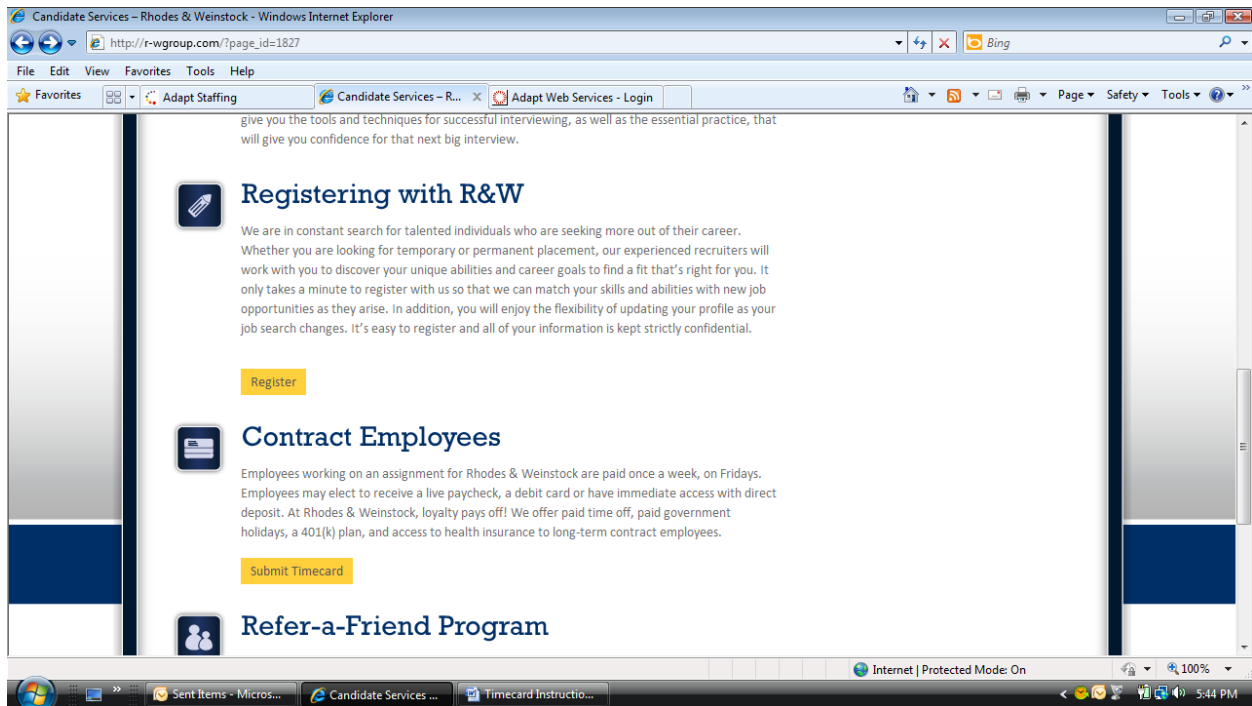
Candidate Services – Rhodes & Weinstock - Windows Internet Explorer

http://r-wgroup.com/?page_id=1827

Bing

File Edit View Favorites Tools Help

Favorites | Adapt Staffing | Candidate Services – R... | Adapt Web Services - Login

Page ▾ Safety ▾ Tools ▾

give you the tools and techniques for successful interviewing, as well as the essential practice, that will give you confidence for that next big interview.

Registering with R&W

We are in constant search for talented individuals who are seeking more out of their career. Whether you are looking for temporary or permanent placement, our experienced recruiters will work with you to discover your unique abilities and career goals to find a fit that's right for you. It only takes a minute to register with us so that we can match your skills and abilities with new job opportunities as they arise. In addition, you will enjoy the flexibility of updating your profile as your job search changes. It's easy to register and all of your information is kept strictly confidential.

Register

Contract Employees

Employees working on an assignment for Rhodes & Weinstock are paid once a week, on Fridays. Employees may elect to receive a live paycheck, a debit card or have immediate access with direct deposit. At Rhodes & Weinstock, loyalty pays off! We offer paid time off, paid government holidays, a 401(k) plan, and access to health insurance to long-term contract employees.

Submit Timecard

Refer-a-Friend Program

Internet | Protected Mode: On

100%

Sent Items - Micros... | Candidate Services ... | Timecard Instructio...

5:44 PM